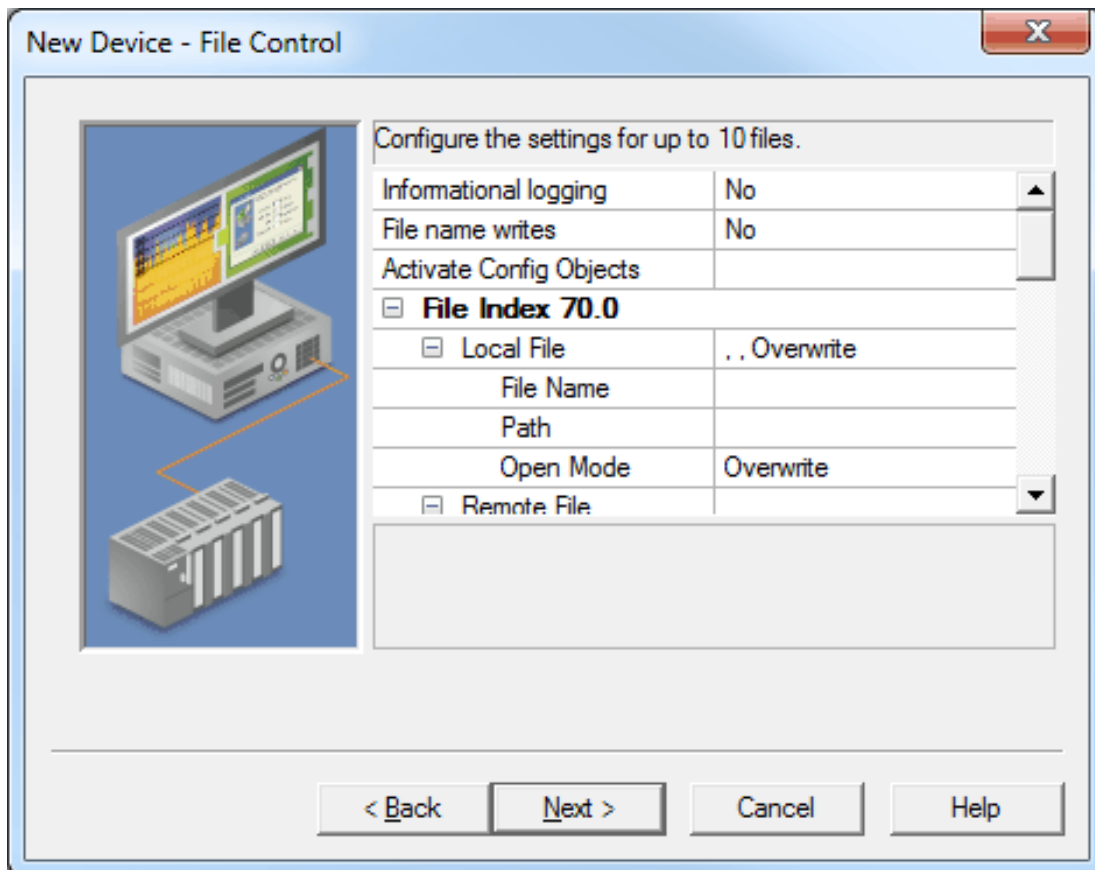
New Device - File Control

Configure the settings for up to 10 files.

| | |
|---|---|
| Informational logging | No |
| File name writes | No |
| Activate Config Objects | |
| ⊟ File Index 70.0 | |
| ⊟ Local File | , , Overwrite |
| File Name | |
| Path | |
| Open Mode | Overwrite |
| ⊟ Remote File | |

< Back
Next >
Cancel
Help